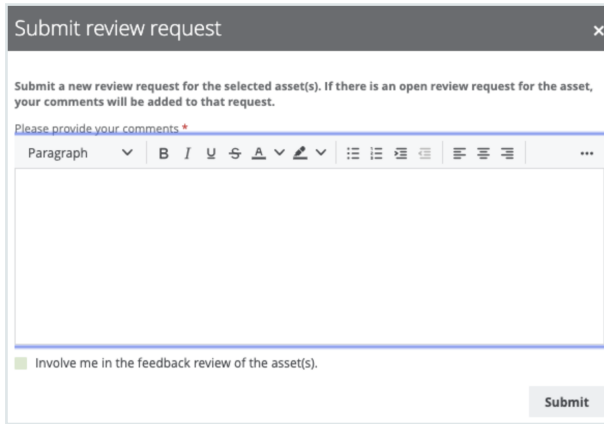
Submit review request

×

Submit a new review request for the selected asset(s). If there is an open review request for the asset, your comments will be added to that request.

Please provide your comments *

Paragraph B I U S A

Involve me in the feedback review of the asset(s).

Submit